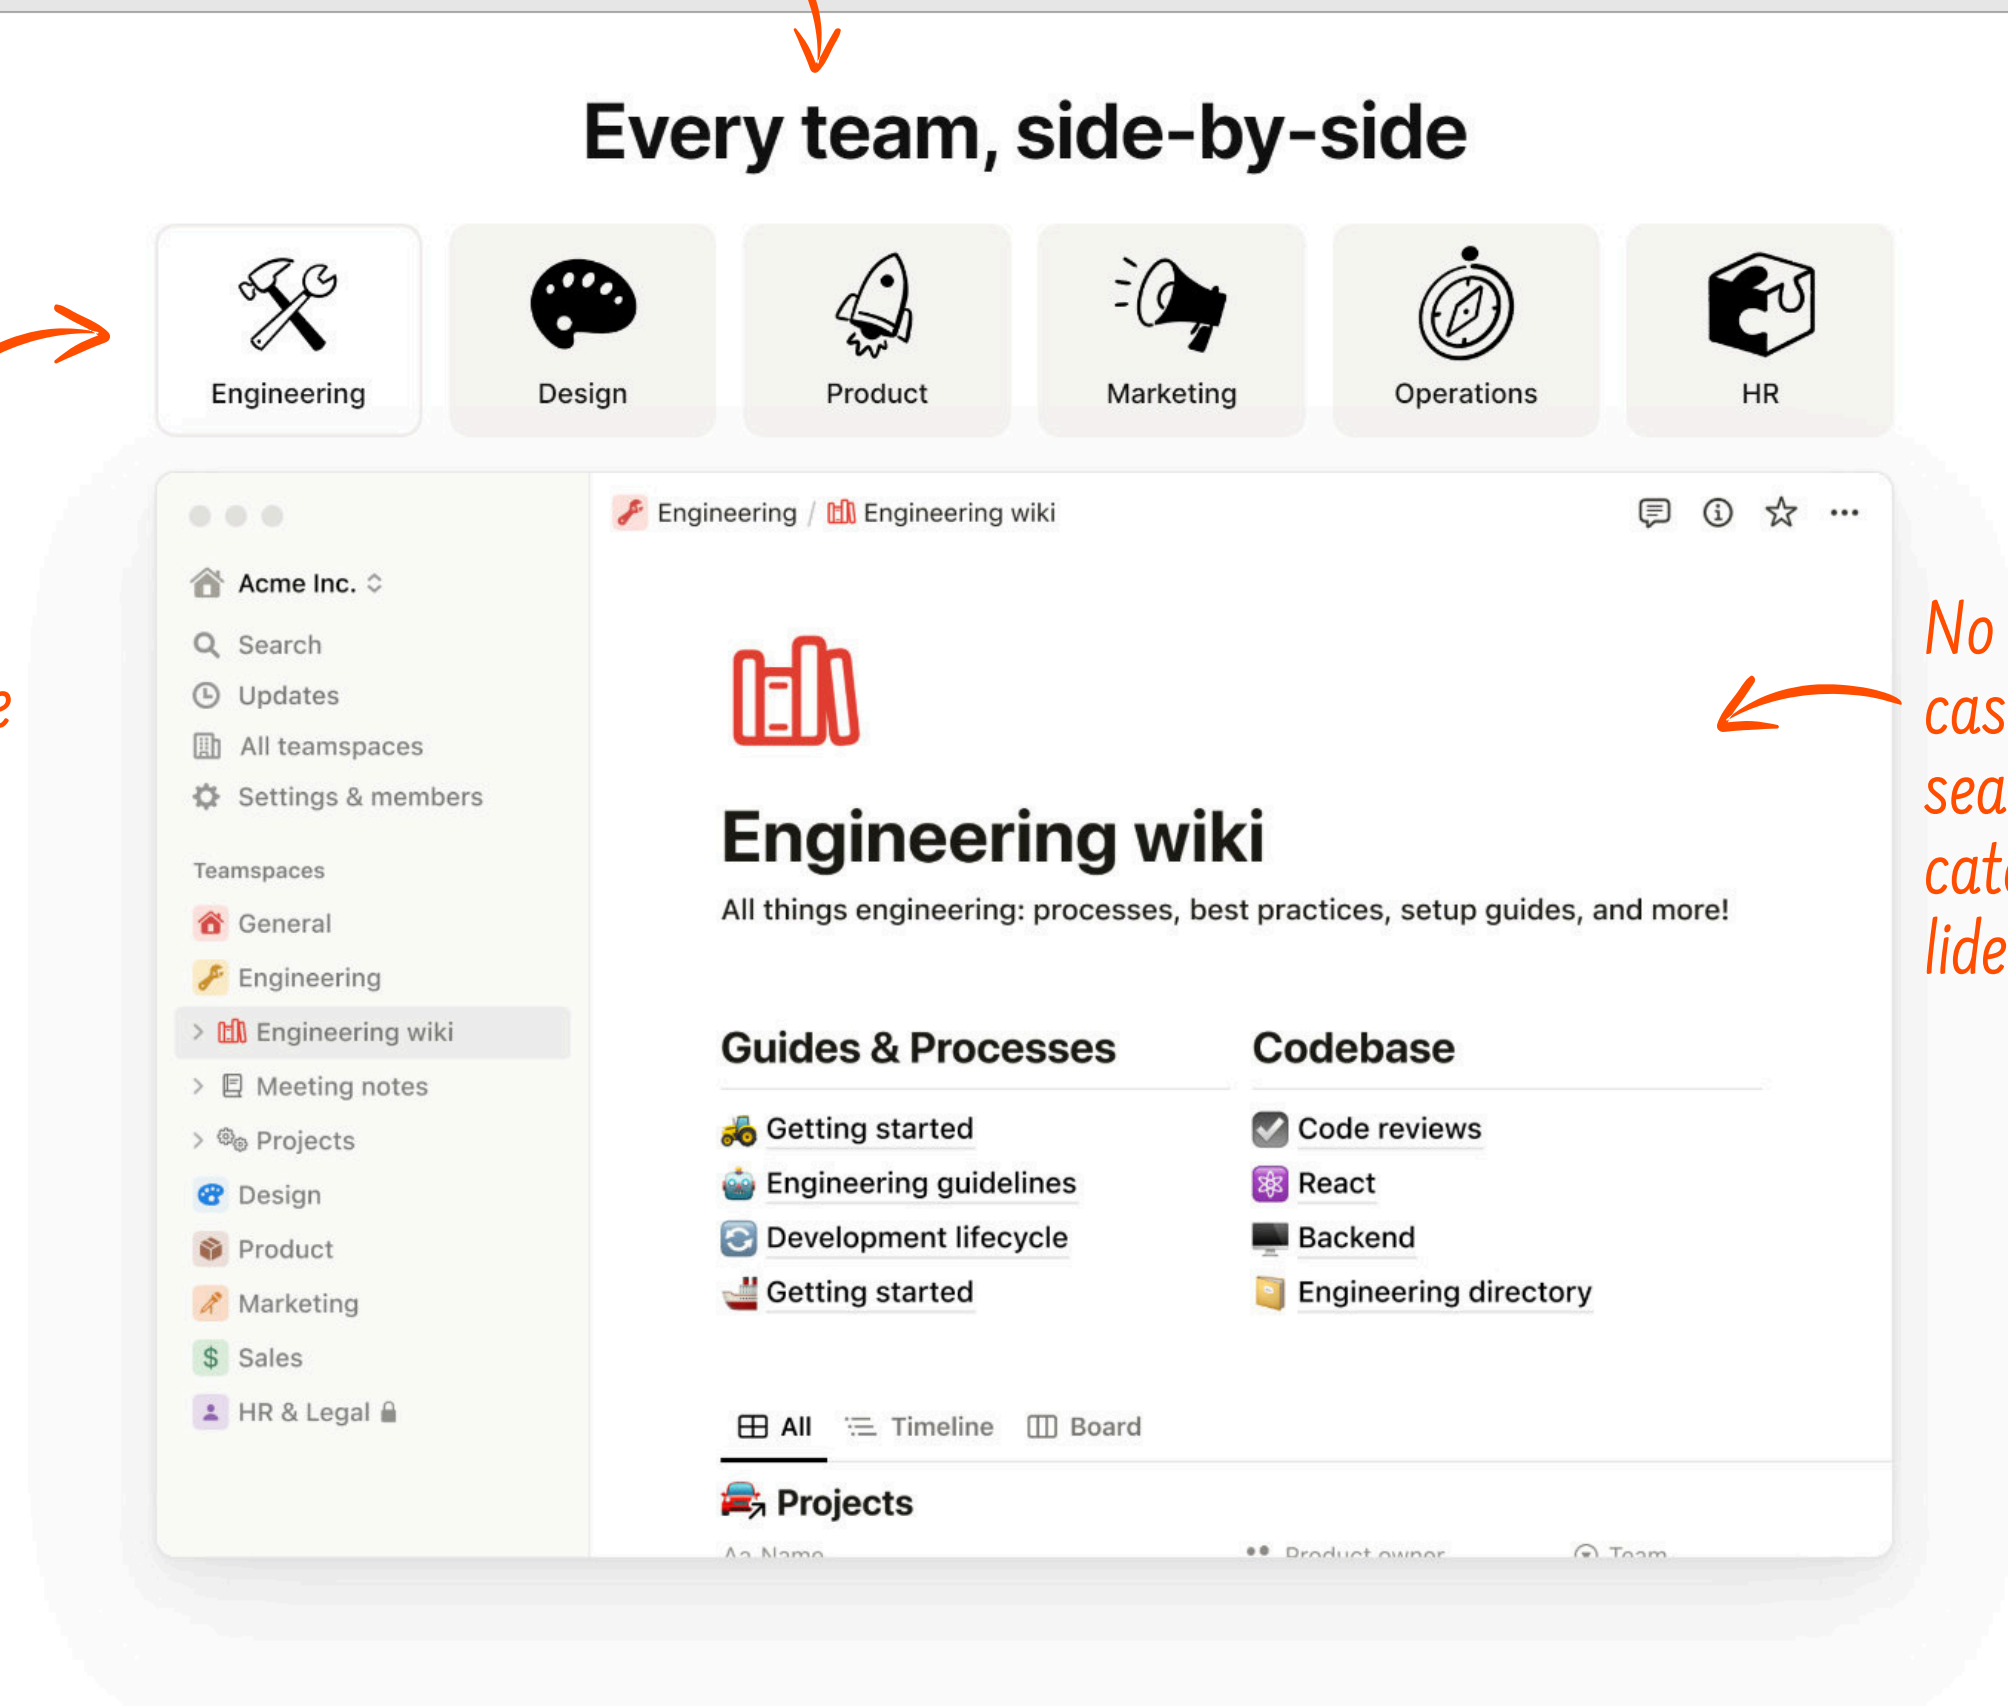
Every team, side-by-side

Engineering

Design

Product

Marketing

Operations

HR

Acme Inc.

Search

Updates

All teamspaces

Settings & members

Teamspaces

General

Engineering

Engineering wiki

Meeting notes

Projects

Design

Product

Marketing

Sales

HR & Legal

Engineering / Engineering wiki

Engineering wiki

All things engineering: processes, best practices, setup guides, and more!

Guides & Processes

Getting started

Engineering guidelines

Development lifecycle

Getting started

Codebase

Code reviews

React

Backend

Engineering directory

All Timeline Board

Projects

Aa Name Product owner Team

No cas sea cat lide